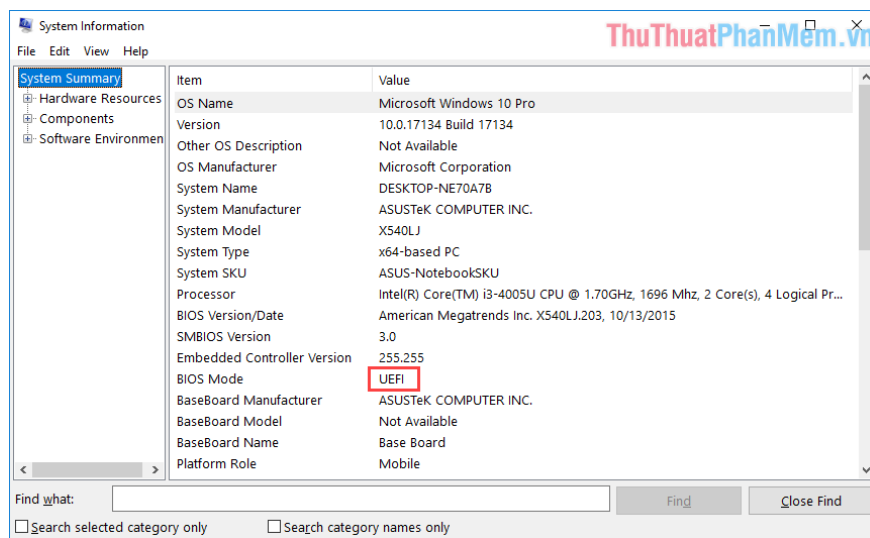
System Information

ThuThuatPhanMem.vn

File Edit View Help

System Summary
Hardware Resources
Components
Software Environmen

| Item | Value |
|---|---|
| OS Name | Microsoft Windows 10 Pro |
| Version | 10.0.17134 Build 17134 |
| Other OS Description | Not Available |
| OS Manufacturer | Microsoft Corporation |
| System Name | DESKTOP-NE70A7B |
| System Manufacturer | ASUSTeK COMPUTER INC. |
| System Model | X540LJ |
| System Type | x64-based PC |
| System SKU | ASUS-NotebookSKU |
| Processor | Intel(R) Core(TM) i3-4005U CPU @ 1.70GHz, 1696 Mhz, 2 Core(s), 4 Logical Pr... |
| BIOS Version/Date | American Megatrends Inc. X540LJ.203, 10/13/2015 |
| SMBIOS Version | 3.0 |
| Embedded Controller Version | 255.255 |
| BIOS Mode | UEFI |
| BaseBoard Manufacturer | ASUSTeK COMPUTER INC. |
| BaseBoard Model | Not Available |
| BaseBoard Name | Base Board |
| Platform Role | Mobile |

Find what:
Find
Close Find
Search selected category only
Search category names only